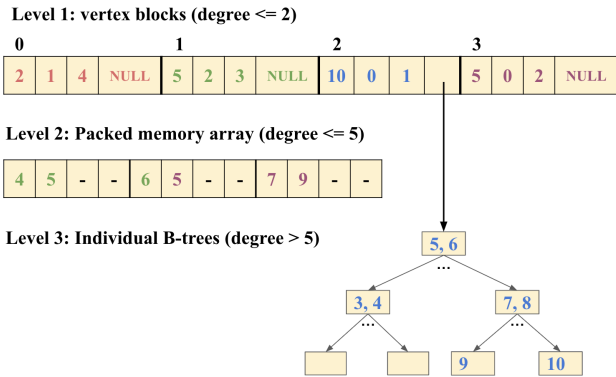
Level 1: vertex blocks (degree <= 2)

| 0 | | | | 1 | | | | 2 | | | | 3 | | | |
|---|---|---|---|---|---|---|---|---|---|---|---|---|---|---|---|
| 2 | 1 | 4 | NULL | 5 | 2 | 3 | NULL | 10 | 0 | 1 | | 5 | 0 | 2 | NULL |

Level 2: Packed memory array (degree <= 5)

| 4 | 5 | - | - | 6 | 5 | - | - | 7 | 9 | - | - |
|---|---|---|---|---|---|---|---|---|---|---|---|

Level 3: Individual B-trees (degree > 5)

5, 6
...
3, 4
...
7, 8
...
9
10